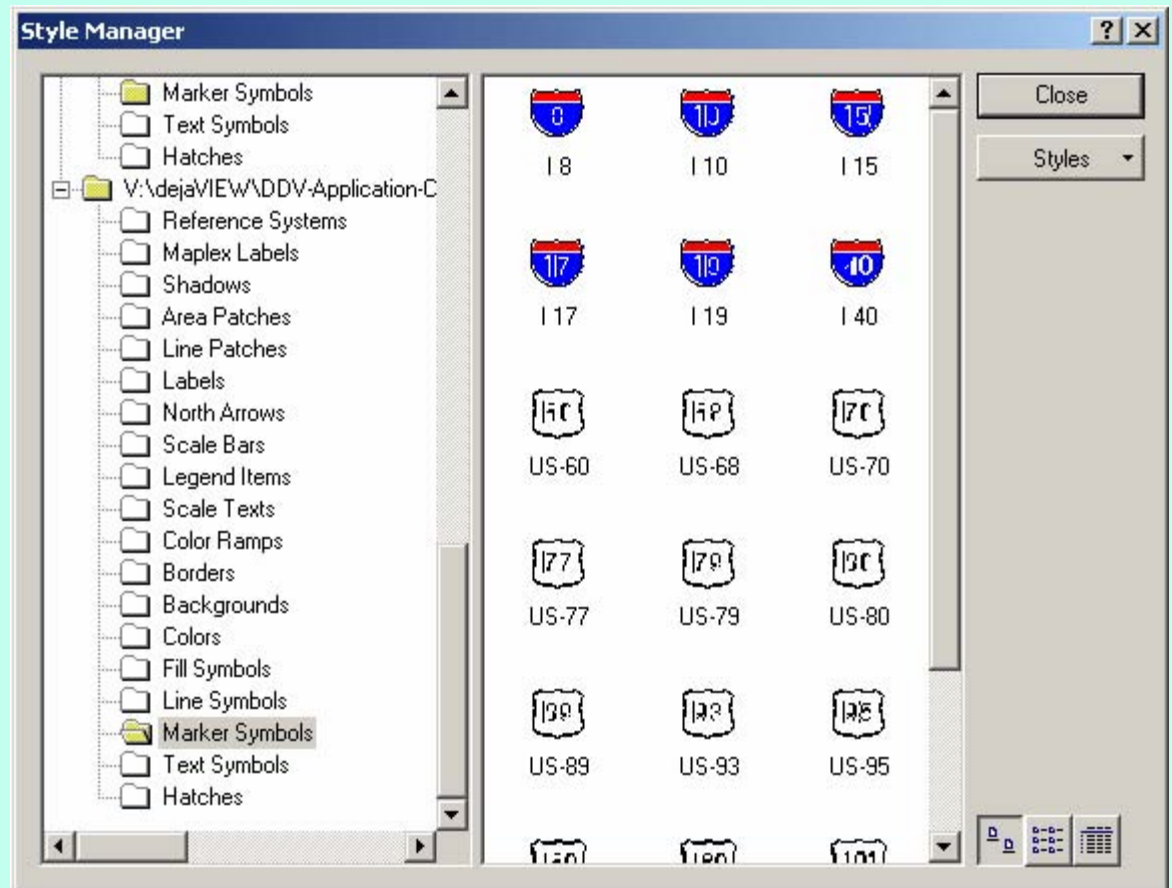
Style Manager

? X

Marker Symbols
Text Symbols
Hatches
V:\dejaVIEW\DDV-Application-C
Reference Systems
Maplex Labels
Shadows
Area Patches
Line Patches
Labels
North Arrows
Scale Bars
Legend Items
Scale Texts
Color Ramps
Borders
Backgrounds
Colors
Fill Symbols
Line Symbols
Marker Symbols
Text Symbols
Hatches

8
I 8
10
I 10
15
I 15
17
I 17
19
I 19
40
I 40
60
US-60
68
US-68
70
US-70
77
US-77
79
US-79
80
US-80
89
US-89
93
US-93
95
US-95
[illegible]
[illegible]
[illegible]

Close
Styles